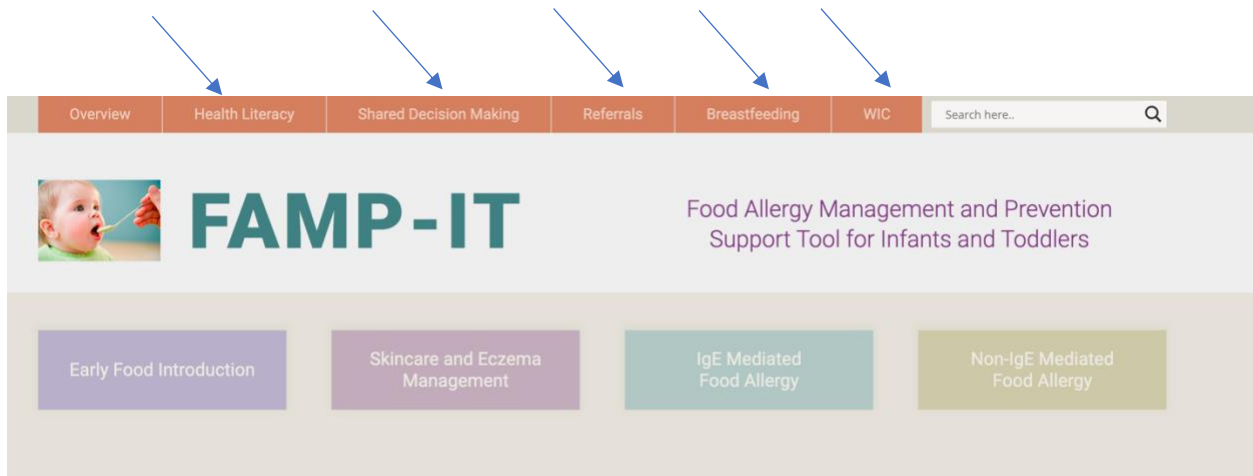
Overview Health Literacy Shared Decision Making Referrals Breastfeeding WIC

Search here..

FAMP-IT

Food Allergy Management and Prevention Support Tool for Infants and Toddlers

Early Food Introduction

Skincare and Eczema Management

IgE Mediated Food Allergy

Non-IgE Mediated Food Allergy